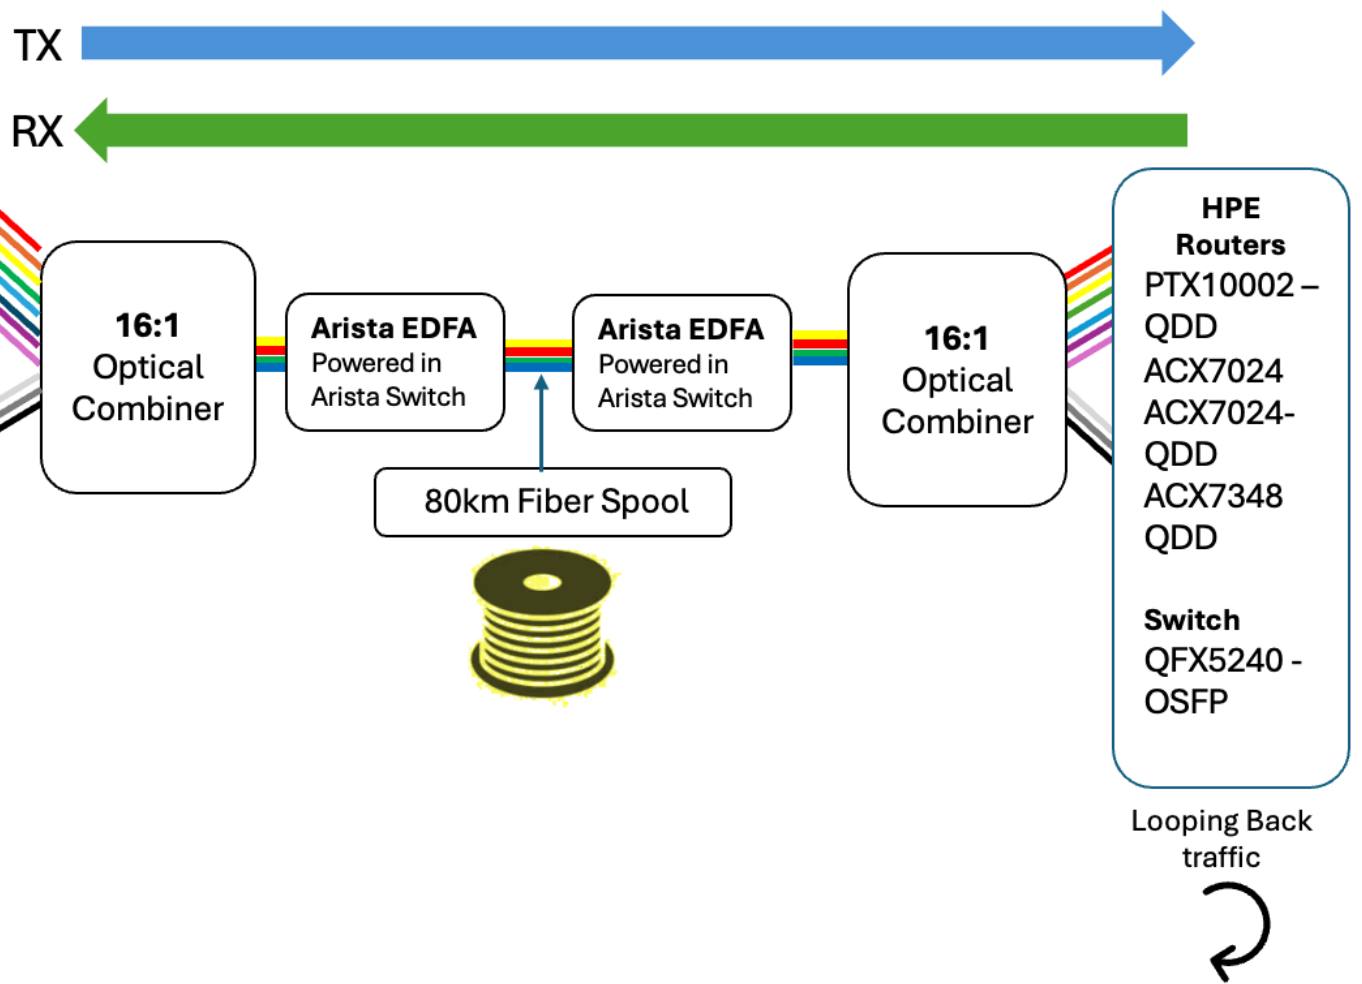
TX

RX

16:1
Optical
Combiner

Arista EDFA
Powered in
Arista Switch

Arista EDFA
Powered in
Arista Switch

80km Fiber Spool

16:1
Optical
Combiner

HPE
Routers
PTX10002 – QDD
ACX7024
ACX7024-QDD
ACX7348
QDD

Switch
QFX5240 - OSFP

Looping Back traffic